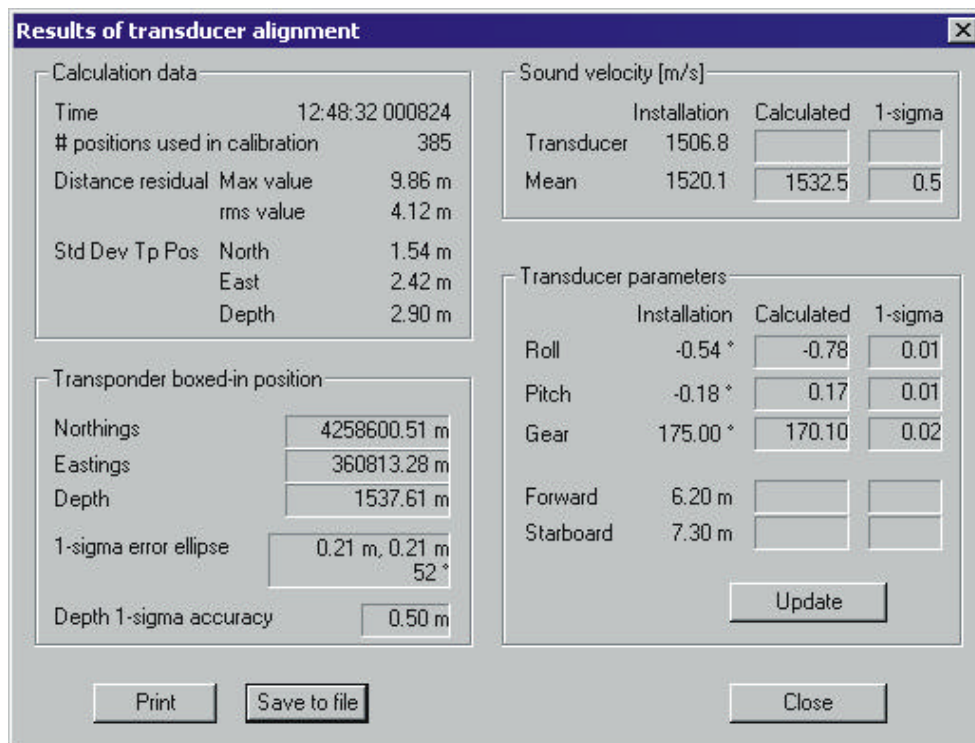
Results of transducer alignment

Calculation data

Time 12:48:32 000824

# positions used in calibration 385

Distance residual Max value 9.86 m

rms value 4.12 m

Std Dev Tp Pos North 1.54 m

East 2.42 m

Depth 2.90 m

Transponder boxed-in position

Northings 4258600.51 m

Eastings 360813.28 m

Depth 1537.61 m

1-sigma error ellipse 0.21 m, 0.21 m 52 °

Depth 1-sigma accuracy 0.50 m

Sound velocity [m/s]

| | Installation | Calculated | 1-sigma |
|---|---|---|---|
| Transducer | 1506.8 | | |
| Mean | 1520.1 | 1532.5 | 0.5 |

Transducer parameters

| | Installation | Calculated | 1-sigma |
|---|---|---|---|
| Roll | -0.54 ° | -0.78 | 0.01 |
| Pitch | -0.18 ° | 0.17 | 0.01 |
| Gear | 175.00 ° | 170.10 | 0.02 |
| Forward | 6.20 m | | |
| Starboard | 7.30 m | | |

Update

Print

Save to file

Close